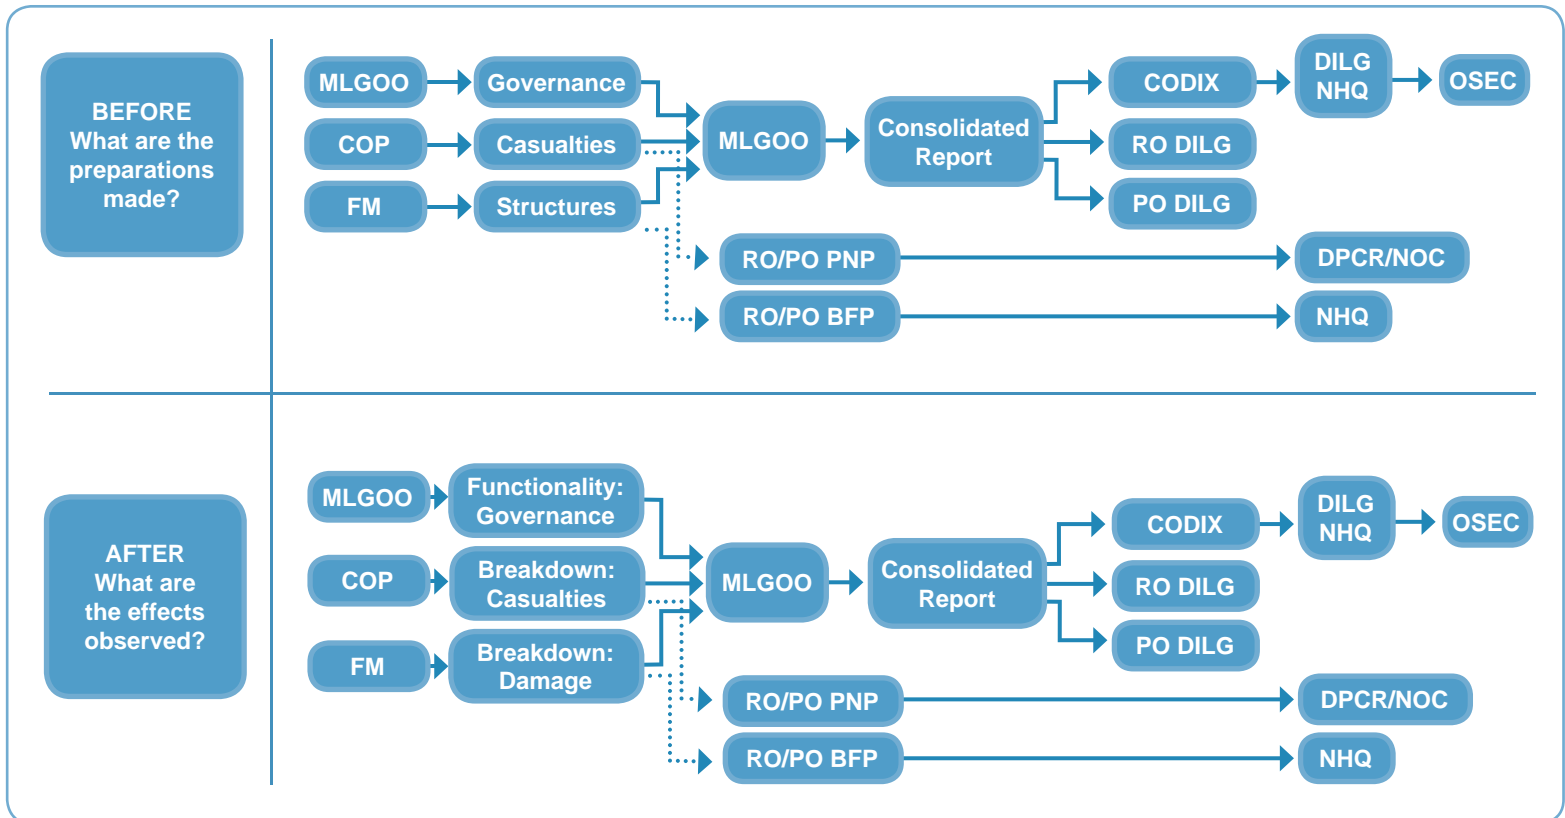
BEFORE
What are the preparations made?

MLGOO
Governance
COP
Casualties
FM
Structures
MLGOO
Consolidated Report
CODIX
DILG NHQ
OSEC
RO DILG
PO DILG
RO/PO PNP
DPCR/NOC
RO/PO BFP
NHQ

AFTER
What are the effects observed?

MLGOO
Functionality: Governance
COP
Breakdown: Casualties
FM
Breakdown: Damage
MLGOO
Consolidated Report
CODIX
DILG NHQ
OSEC
RO DILG
PO DILG
RO/PO PNP
DPCR/NOC
RO/PO BFP
NHQ